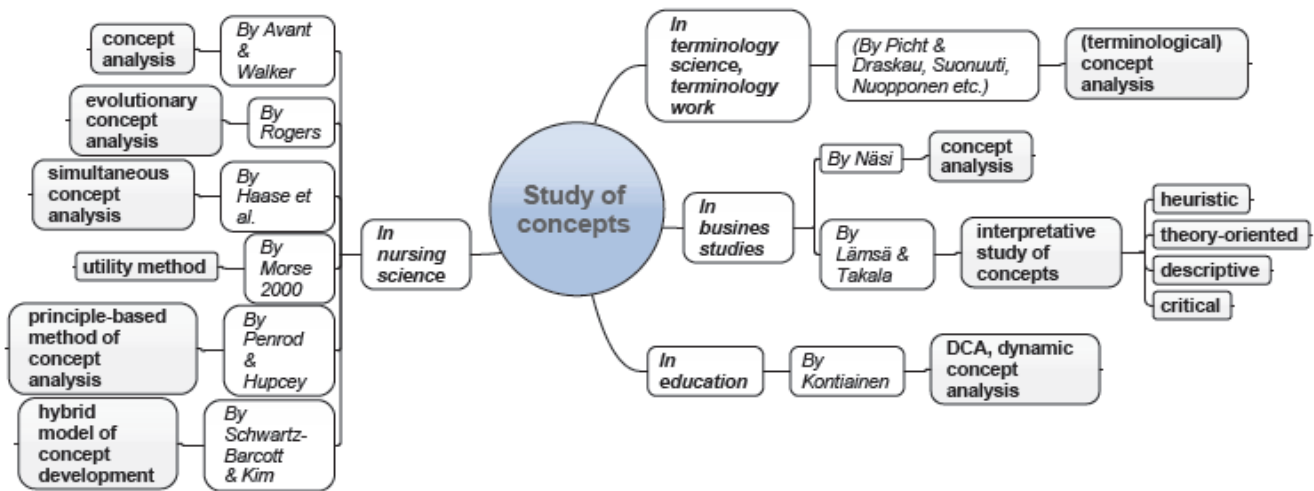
Study of concepts

In nursing science

concept analysis
By Avant & Walker

evolutionary concept analysis
By Rogers

simultaneous concept analysis
By Haase et al.

utility method
By Morse 2000

principle-based method of concept analysis
By Penrod & Hupcey

hybrid model of concept development
By Schwartz-Barcott & Kim

In terminology science, terminology work
(By Picht & Draskau, Suonuuti, Nuopponen etc.)
(terminological) concept analysis

In busines studies
By Näsi
concept analysis
By Lämsä & Takala
interpretative study of concepts
heuristic
theory-oriented
descriptive
critical

In education
By Kontiainen
DCA, dynamic concept analysis